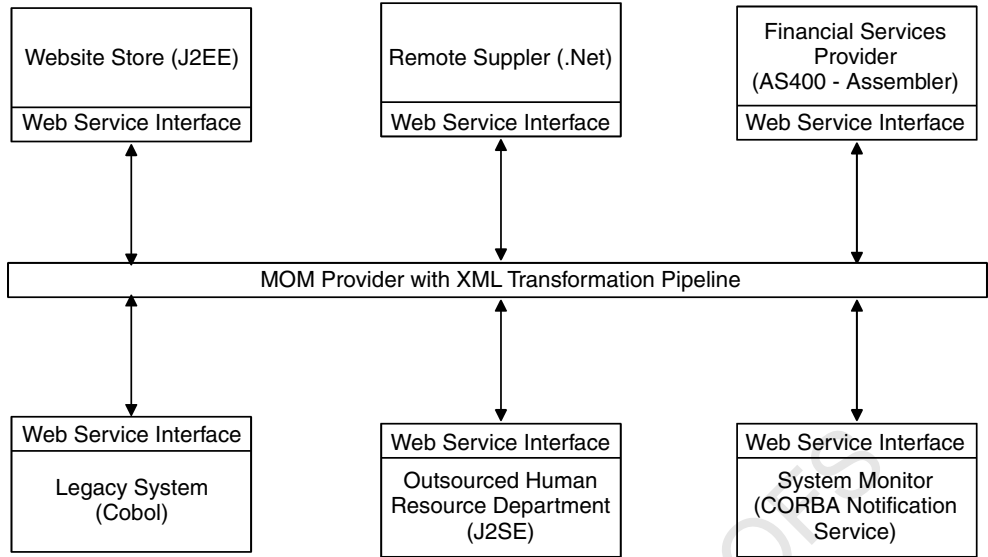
Website Store (J2EE)
Web Service Interface

Remote Suppler (.Net)
Web Service Interface

Financial Services Provider (AS400 - Assembler)
Web Service Interface

MOM Provider with XML Transformation Pipeline

Web Service Interface
Legacy System (Cobol)

Web Service Interface
Outsourced Human Resource Department (J2SE)

Web Service Interface
System Monitor (CORBA Notification Service)